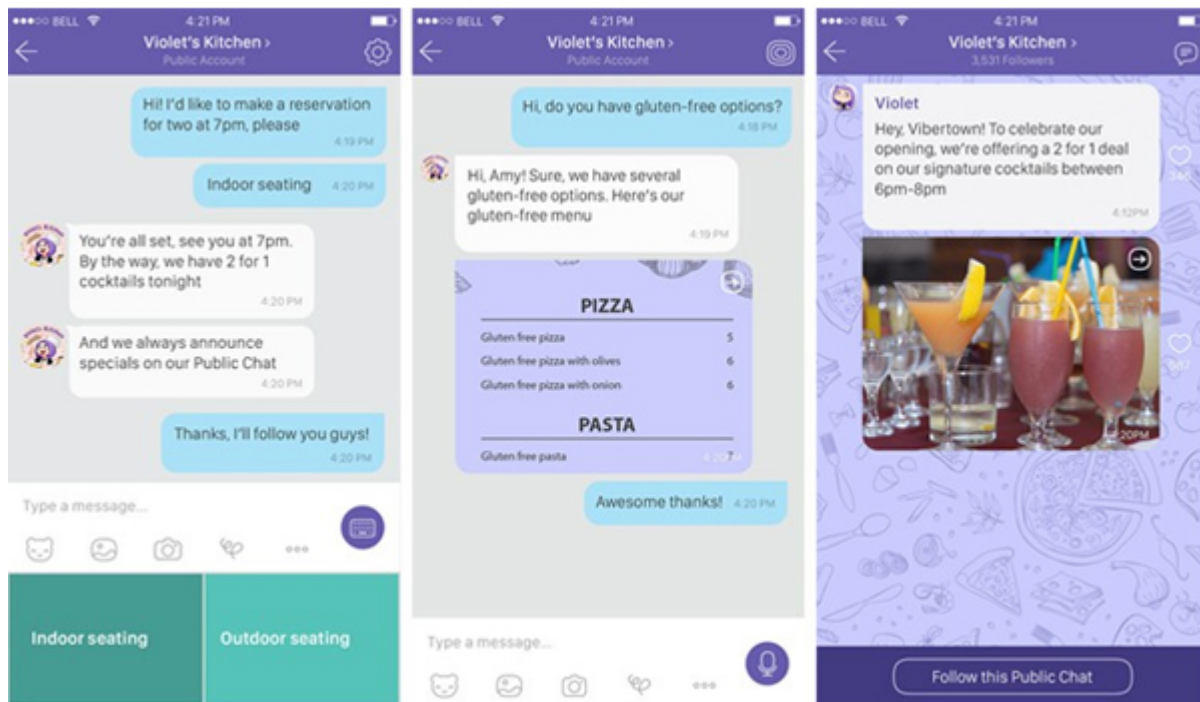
BELL 4:21 PM
Violet's Kitchen ›
Public Account

Hi! I'd like to make a reservation for two at 7pm, please
4:19 PM

Indoor seating 4:20 PM

You're all set, see you at 7pm. By the way, we have 2 for 1 cocktails tonight
4:20 PM

And we always announce specials on our Public Chat
4:20 PM

Thanks, I'll follow you guys!
4:20 PM

Type a message...

Indoor seating
Outdoor seating

BELL 4:21 PM
Violet's Kitchen ›
Public Account

Hi, do you have gluten-free options?
4:18 PM

Hi, Amy! Sure, we have several gluten-free options. Here's our gluten-free menu
4:19 PM

PIZZA
| | |
|---|---|
| Gluten free pizza | 5 |
| Gluten free pizza with olives | 6 |
| Gluten free pizza with onion | 6 |

PASTA
| | |
|---|---|
| Gluten free pasta | 7 |

Awesome thanks! 4:20 PM

Type a message...

BELL 4:21 PM
Violet's Kitchen ›
3,531 Followers

Violet
Hey, Vibertown! To celebrate our opening, we're offering a 2 for 1 deal on our signature cocktails between 6pm-8pm
4:12PM

Follow this Public Chat